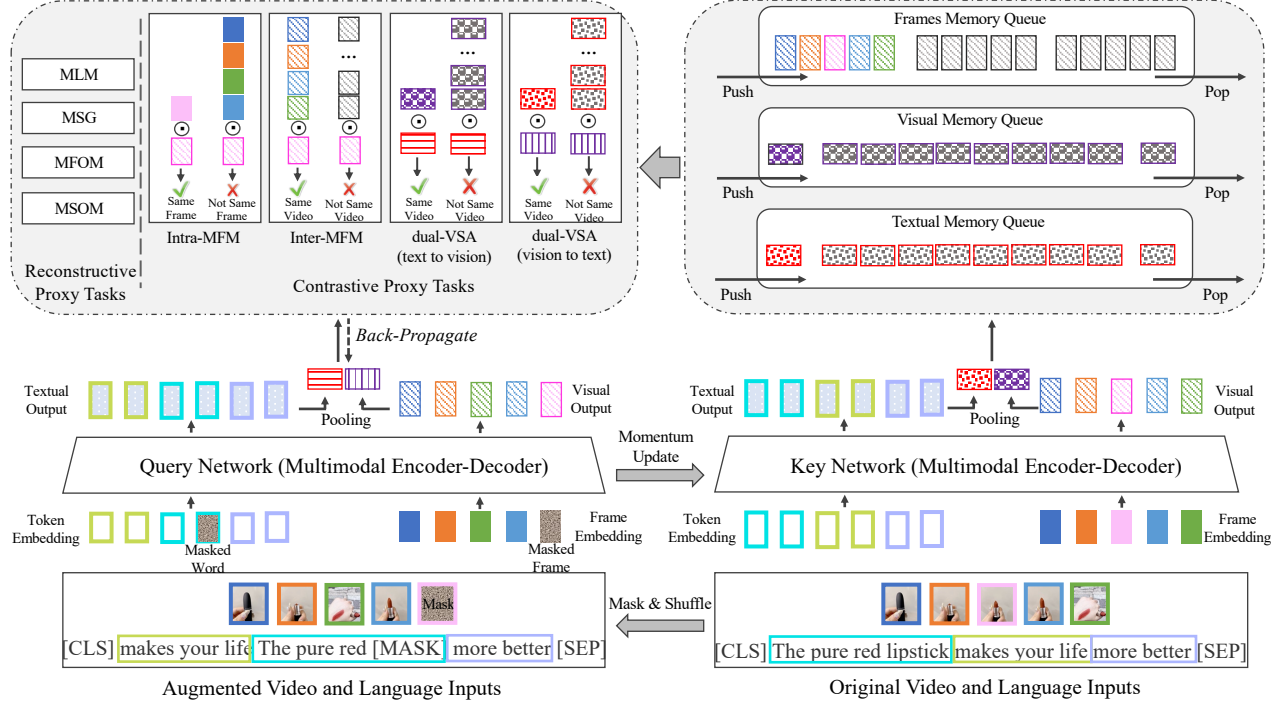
MLM
MSG
MFOM
MSOM
Reconstructive Proxy Tasks

Same Frame
Not Same Frame
Intra-MFM

...
Same Video
Not Same Video
Inter-MFM

...
Same Video
Not Same Video
dual-VSA (text to vision)

...
Same Video
Not Same Video
dual-VSA (vision to text)

Contrastive Proxy Tasks

Frames Memory Queue
Push
Pop
Visual Memory Queue
Push
Pop
Textual Memory Queue
Push
Pop

Back-Propagate

Textual Output
Pooling
Visual Output
Query Network (Multimodal Encoder-Decoder)
Momentum Update
Token Embedding
Masked Word
Frame Embedding
Masked Frame

Mask
[CLS] makes your life The pure red [MASK] more better [SEP]
Augmented Video and Language Inputs

Textual Output
Pooling
Visual Output
Key Network (Multimodal Encoder-Decoder)
Token Embedding
Frame Embedding

Mask & Shuffle
[CLS] The pure red lipstick makes your life more better [SEP]
Original Video and Language Inputs